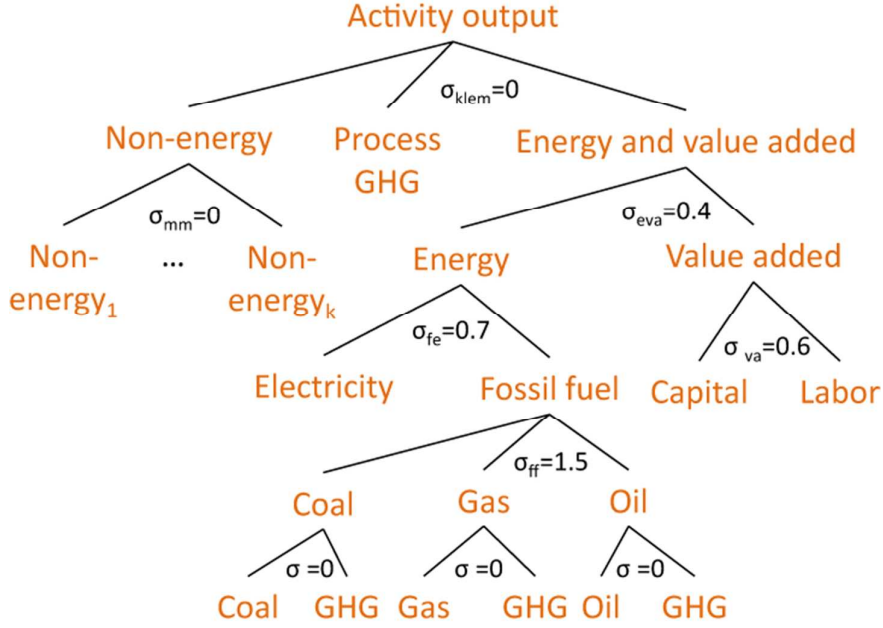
Activity output

$\sigma_{klem}$=0

Non-energy

Process GHG

Energy and value added

$\sigma_{mm}$=0

Non-energy$_1$

...

Non-energy$_k$

$\sigma_{eva}$=0.4

Energy

Value added

$\sigma_{fe}$=0.7

$\sigma_{va}$=0.6

Electricity

Fossil fuel

Capital

Labor

$\sigma_{ff}$=1.5

Coal

Gas

Oil

σ =0

σ =0

σ =0

Coal

GHG

Gas

GHG

Oil

GHG